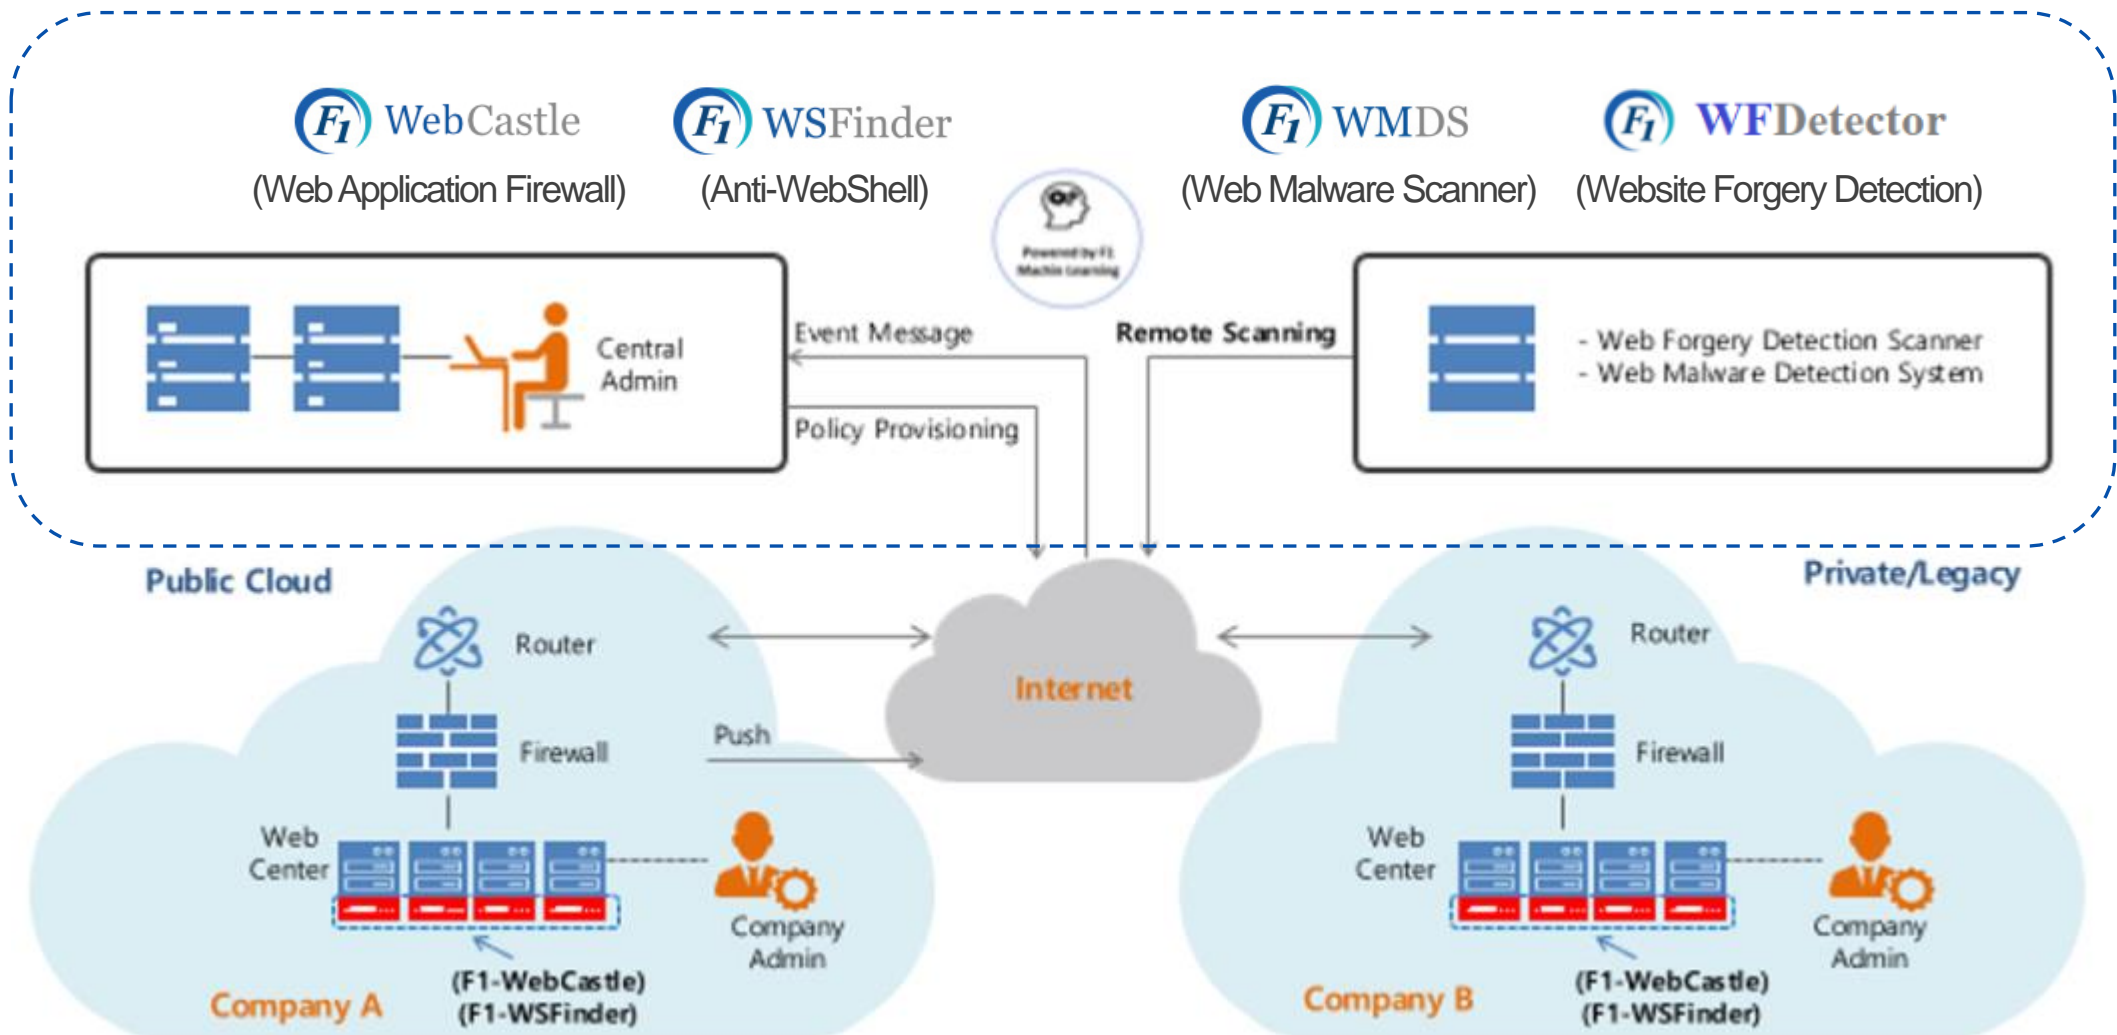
F1 WebCastle
(Web Application Firewall)

F1 WSFinder
(Anti-WebShell)

Powered by F1 Machine Learning

F1 WMDS
(Web Malware Scanner)

F1 WFDetector
(Website Forgery Detection)

Central Admin

Event Message

Policy Provisioning

Remote Scanning

- Web Forgery Detection Scanner
- Web Malware Detection System

Public Cloud

Router

Firewall

Push

Internet

Web Center

Company Admin

(F1-WebCastle)
(F1-WSFinder)

Company A

Private/Legacy

Router

Firewall

Web Center

Company Admin

(F1-WebCastle)
(F1-WSFinder)

Company B